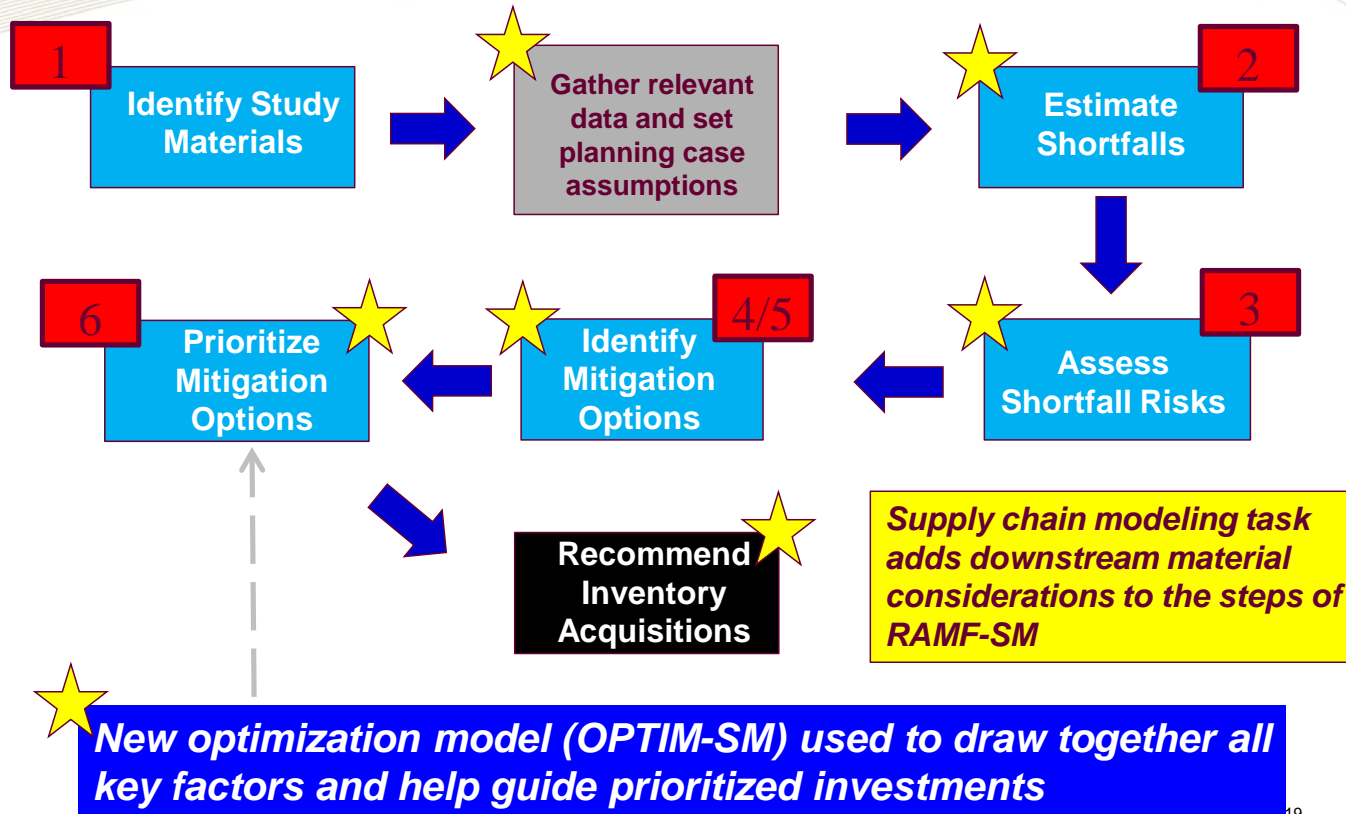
1

Identify Study Materials

Gather relevant data and set planning case assumptions

2

Estimate Shortfalls

3

Assess Shortfall Risks

4/5

Identify Mitigation Options

6

Prioritize Mitigation Options

Recommend Inventory Acquisitions

Supply chain modeling task adds downstream material considerations to the steps of RAMF-SM

New optimization model (OPTIM-SM) used to draw together all key factors and help guide prioritized investments

19